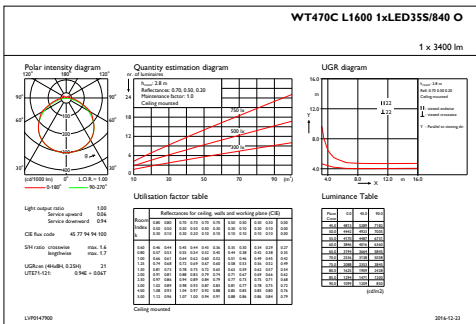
WT470C L1600 1xLED35S/840 O

1 x 3400 lm

Polar intensity diagram

120° 180° 120°

90° 90°

60° 60°

(cd/1000 lm) 0° L.O.R. = 1.00

0-180° 90-270°

Quantity estimation diagram

nr. of luminaires

$h_{room}$: 2.8 m
Reflectance: 0.70, 0.50, 0.20
Maintenance factor: 1.0
Ceiling mounted

750 lx
500 lx
300 lx

(m²)

UGR diagram

$h_{room}$: 2.8 m
Refl: 0.70 0.50 0.20
Ceiling mounted

X: viewed endwise
Y: viewed crosswise

Y: Parallel to viewing dir

Light output ratio 1.00
Service upward 0.06
Service downward 0.94

CIE flux code 45 77 94 94 100

SHR ratio crosswise max. 1.6
lengthwise max. 1.7

UGR(4H×8H, 0.25H) 21
UTE71-121 0.94E + 0.06T

Utilisation factor table

Reflectances for ceiling, walls and working plane (CIE)

| Room Index k | 0.80 0.50 0.30 | 0.80 0.50 0.10 | 0.70 0.50 0.30 | 0.70 0.50 0.10 | 0.70 0.30 0.10 | 0.50 0.50 0.10 | 0.50 0.30 0.10 | 0.30 0.30 0.10 | 0.30 0.10 0.10 | 0.00 0.00 0.00 |
|---|---|---|---|---|---|---|---|---|---|---|
| 0.60 | 0.46 | 0.44 | 0.45 | 0.44 | 0.40 | 0.36 | 0.38 | 0.33 | 0.34 | 0.29 |
| 0.80 | 0.57 | 0.53 | 0.55 | 0.54 | 0.52 | 0.45 | 0.44 | 0.45 | 0.42 | 0.39 |
| 1.00 | 0.66 | 0.61 | 0.63 | 0.60 | 0.62 | 0.51 | 0.46 | 0.49 | 0.48 | 0.45 |
| 1.25 | 0.74 | 0.68 | 0.72 | 0.69 | 0.67 | 0.60 | 0.58 | 0.53 | 0.56 | 0.52 |
| 1.50 | 0.81 | 0.73 | 0.78 | 0.75 | 0.73 | 0.65 | 0.63 | 0.59 | 0.62 | 0.57 |
| 2.00 | 0.91 | 0.81 | 0.88 | 0.83 | 0.79 | 0.71 | 0.67 | 0.69 | 0.66 | 0.62 |
| 2.50 | 0.97 | 0.86 | 0.94 | 0.89 | 0.84 | 0.79 | 0.73 | 0.72 | 0.75 | 0.71 |
| 3.00 | 1.02 | 0.89 | 0.98 | 0.93 | 0.87 | 0.83 | 0.78 | 0.77 | 0.78 | 0.75 |
| 4.00 | 1.08 | 0.93 | 1.04 | 0.97 | 0.92 | 0.88 | 0.83 | 0.85 | 0.80 | 0.76 |
| 5.00 | 1.11 | 0.96 | 1.07 | 1.00 | 0.94 | 0.91 | 0.88 | 0.86 | 0.84 | 0.79 |

Ceiling mounted

Luminance Table

(cd/m2)

LVP0147900 2016-12-23